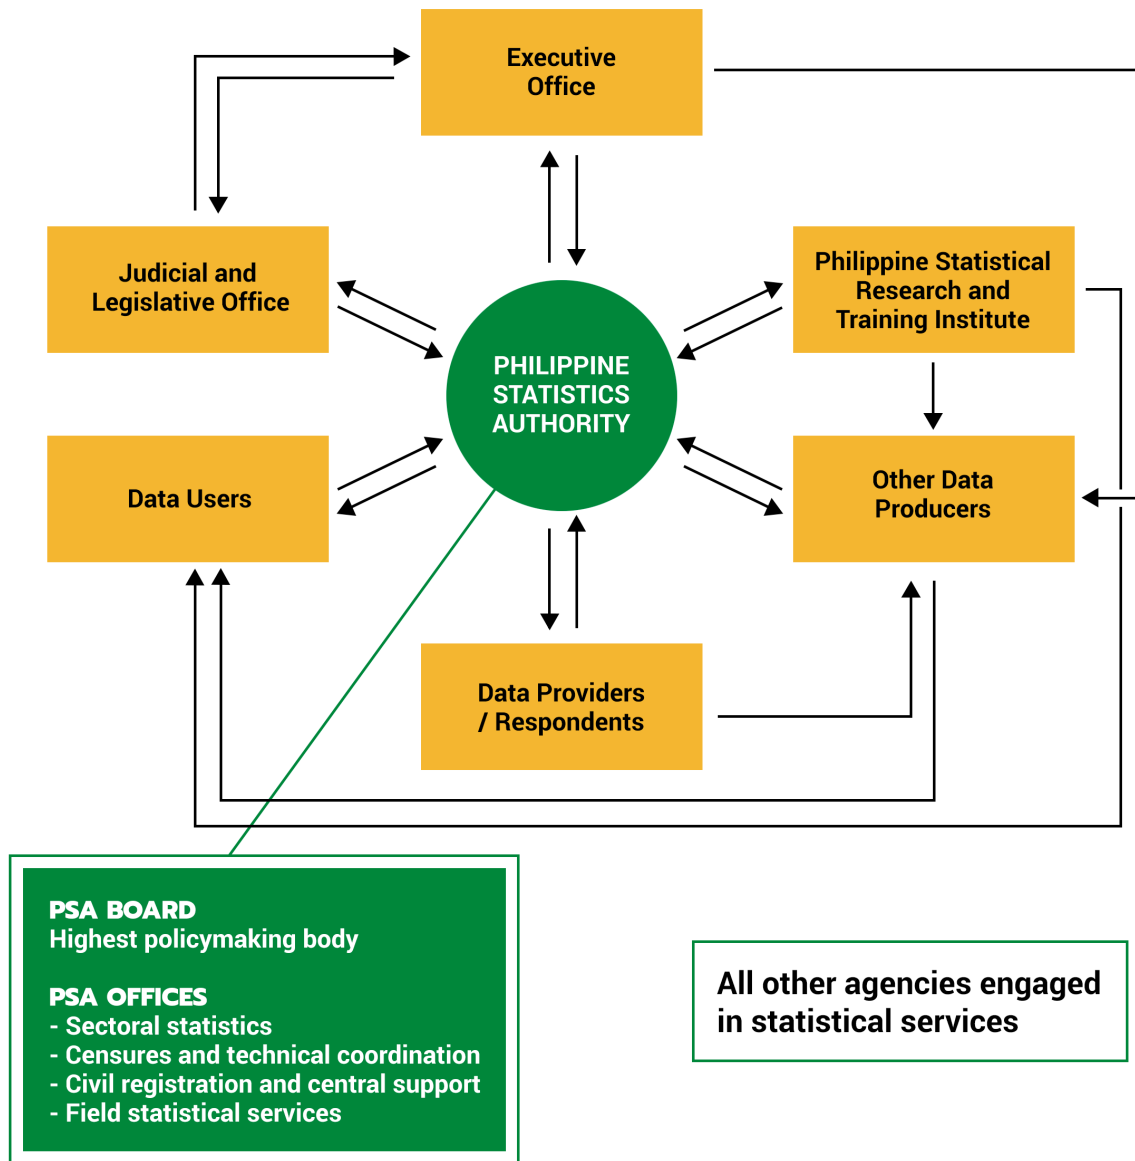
Executive Office

Judicial and Legislative Office

PHILIPPINE STATISTICS AUTHORITY

Philippine Statistical Research and Training Institute

Data Users

Other Data Producers

Data Providers / Respondents

PSA BOARD
Highest policymaking body

PSA OFFICES
- Sectoral statistics
- Censures and technical coordination
- Civil registration and central support
- Field statistical services

All other agencies engaged in statistical services